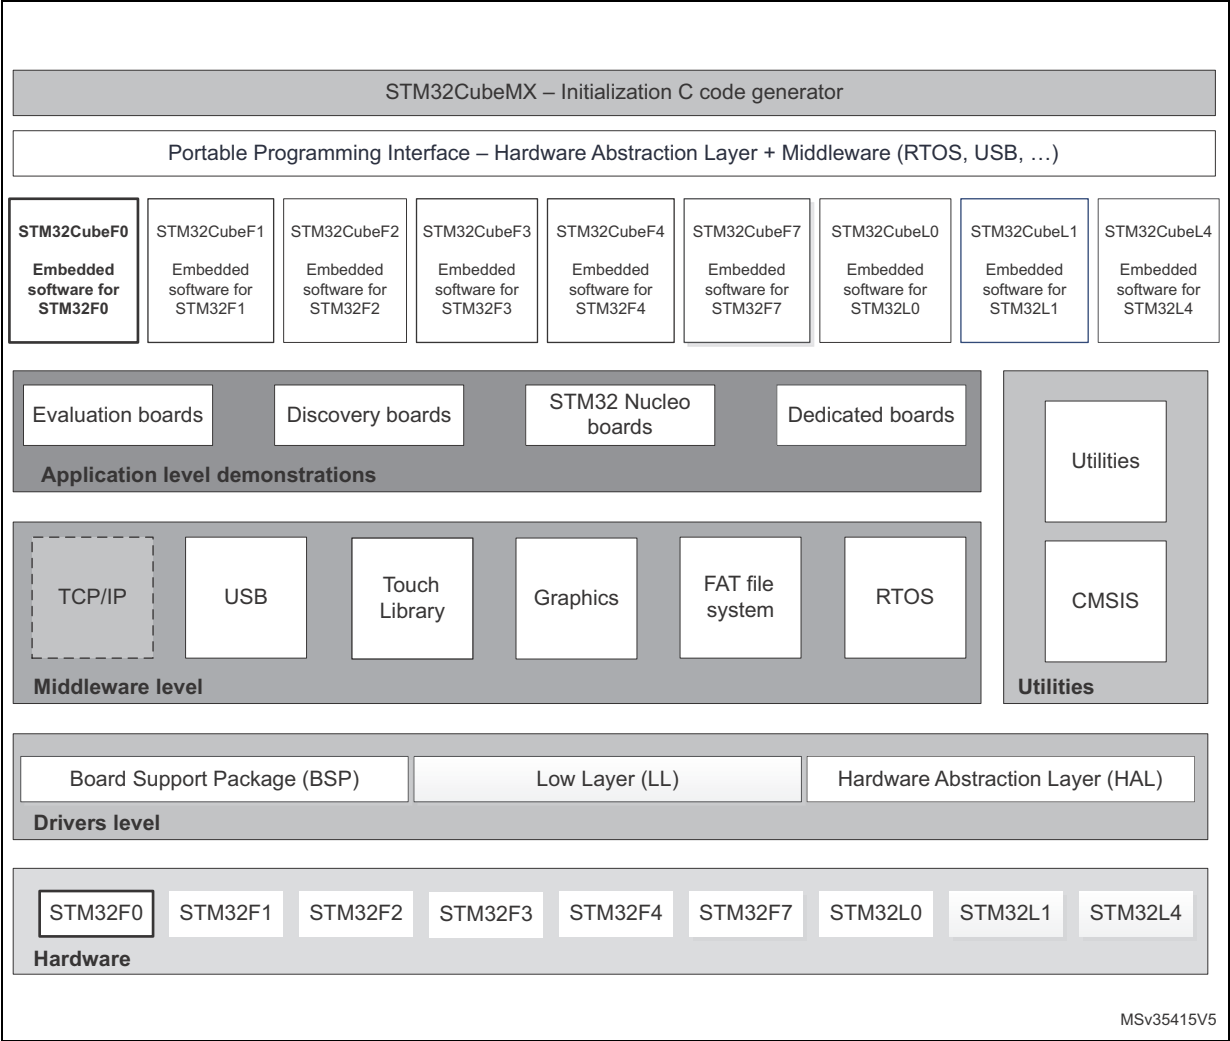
STM32CubeMX – Initialization C code generator

Portable Programming Interface – Hardware Abstraction Layer + Middleware (RTOS, USB, …)

STM32CubeF0
Embedded software for STM32F0

STM32CubeF1
Embedded software for STM32F1

STM32CubeF2
Embedded software for STM32F2

STM32CubeF3
Embedded software for STM32F3

STM32CubeF4
Embedded software for STM32F4

STM32CubeF7
Embedded software for STM32F7

STM32CubeL0
Embedded software for STM32L0

STM32CubeL1
Embedded software for STM32L1

STM32CubeL4
Embedded software for STM32L4

Evaluation boards

Discovery boards

STM32 Nucleo boards

Dedicated boards

Application level demonstrations

Utilities

CMSIS

Utilities

TCP/IP

USB

Touch Library

Graphics

FAT file system

RTOS

Middleware level

Board Support Package (BSP)

Low Layer (LL)

Hardware Abstraction Layer (HAL)

Drivers level

STM32F0

STM32F1

STM32F2

STM32F3

STM32F4

STM32F7

STM32L0

STM32L1

STM32L4

Hardware

MSv35415V5